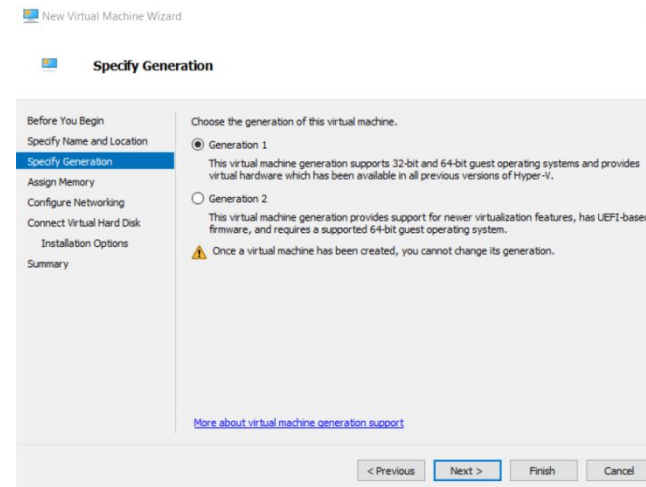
New Virtual Machine Wizard

Specify Generation

Before You Begin
Specify Name and Location
Specify Generation
Assign Memory
Configure Networking
Connect Virtual Hard Disk
Installation Options
Summary

Choose the generation of this virtual machine.

Generation 1

This virtual machine generation supports 32-bit and 64-bit guest operating systems and provides virtual hardware which has been available in all previous versions of Hyper-V.

Generation 2

This virtual machine generation provides support for newer virtualization features, has UEFI-base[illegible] firmware, and requires a supported 64-bit guest operating system.

Once a virtual machine has been created, you cannot change its generation.

More about virtual machine generation support

< Previous
Next >
Finish
Cancel